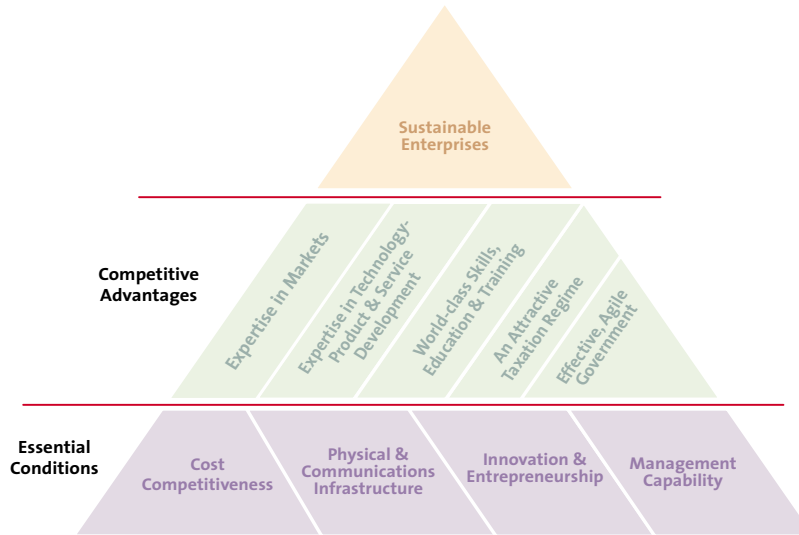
Sustainable Enterprises

Competitive Advantages

Expertise in Markets

Expertise in Technology-Product & Service Development

World-class Skills, Education & Training

An Attractive Taxation Regime

Effective, Agile Government

Essential Conditions

Cost Competitiveness

Physical & Communications Infrastructure

Innovation & Entrepreneurship

Management Capability